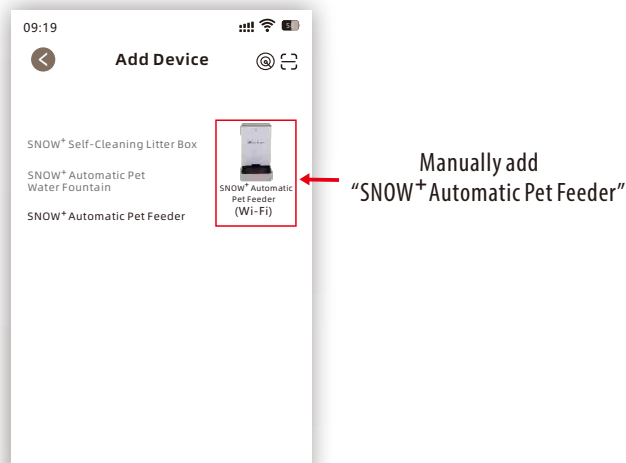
09:19

Add Device

SNOW$^+$ Self-Cleaning Litter Box

SNOW$^+$ Automatic Pet Water Fountain

SNOW$^+$ Automatic Pet Feeder

SNOW$^+$ Automatic Pet Feeder (Wi-Fi)

Manually add "SNOW$^+$ Automatic Pet Feeder"